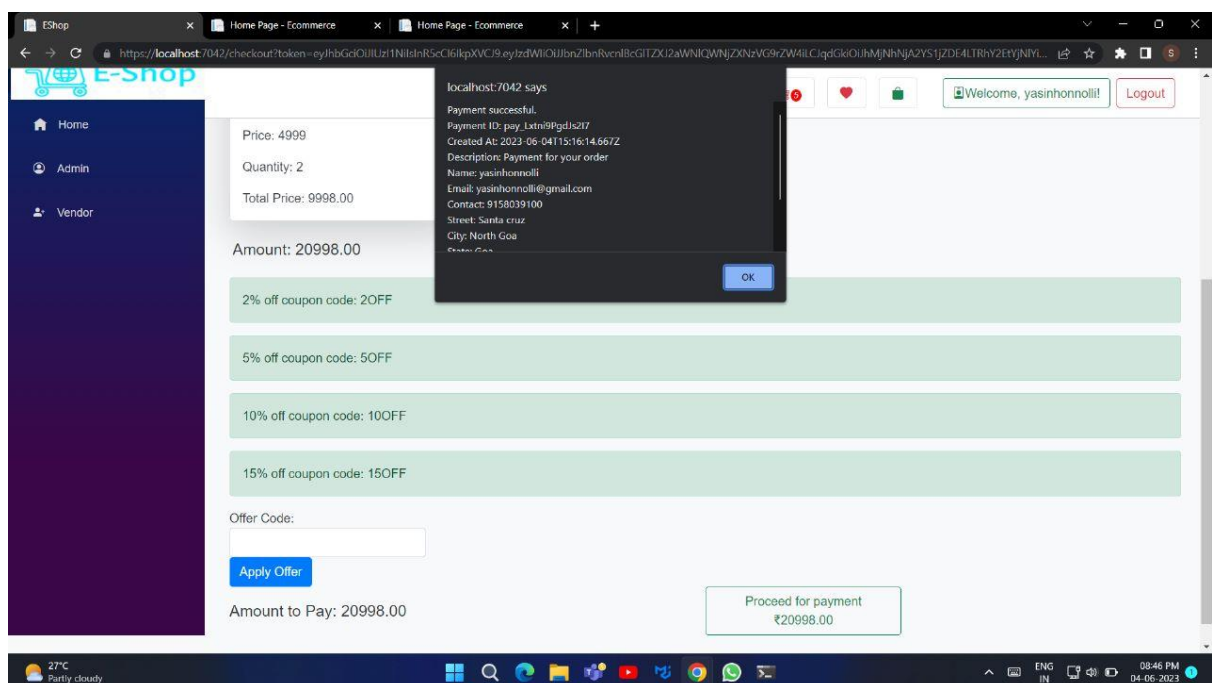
EShop
Home Page - Ecommerce
Home Page - Ecommerce

https://localhost:7042/checkout?token=eyJhbGciOiJIUzI1NiIsInR5cCI6IkpXVCJ9.eyJzdWIiOiJbnZlbnRvcnlBcGlTZXJ2aWNlQWNjZXNzVG9rZW4iLCJqdGkiOiJhMjNhNjA2YS1jZDE4LTRhY2EtYjNlYi...

E-Shop

Home
Admin
Vendor

localhost:7042 says
Payment successful.
Payment ID: pay_Lxtni9PgdJs2I7
Created At: 2023-06-04T15:16:14.667Z
Description: Payment for your order
Name: yasinhonnolli
Email: yasinhonnolli@gmail.com
Contact: 9158039100
Street: Santa cruz
City: North Goa
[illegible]
OK

6
Welcome, yasinhonnolli!
Logout

Price: 4999
Quantity: 2
Total Price: 9998.00

Amount: 20998.00

2% off coupon code: 2OFF

5% off coupon code: 5OFF

10% off coupon code: 10OFF

15% off coupon code: 15OFF

Offer Code:

Apply Offer

Amount to Pay: 20998.00

Proceed for payment
₹20998.00

27°C
Partly cloudy
ENG
IN
08:46 PM
04-06-2023